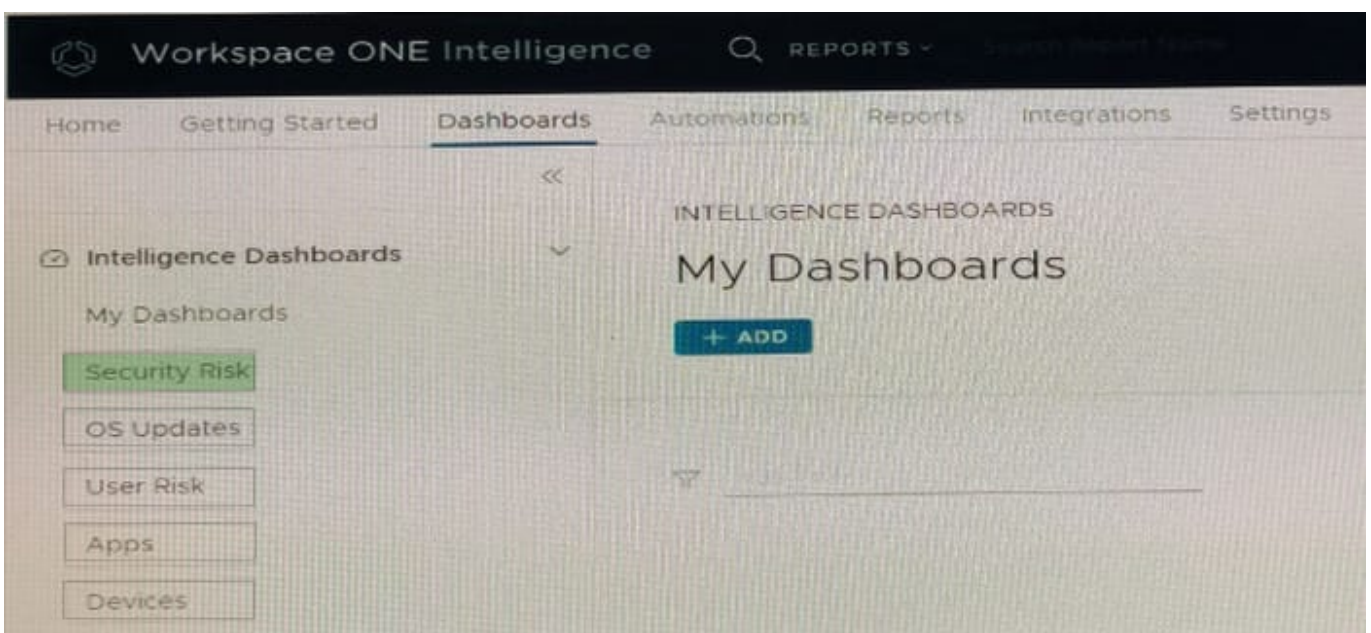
Workspace ONE Intelligence REPORTS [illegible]

Home Getting Started Dashboards Automations Reports Integrations Settings

«

Intelligence Dashboards

My Dashboards

Security Risk

OS Updates

User Risk

Apps

Devices

INTELLIGENCE DASHBOARDS

My Dashboards

+ ADD

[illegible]